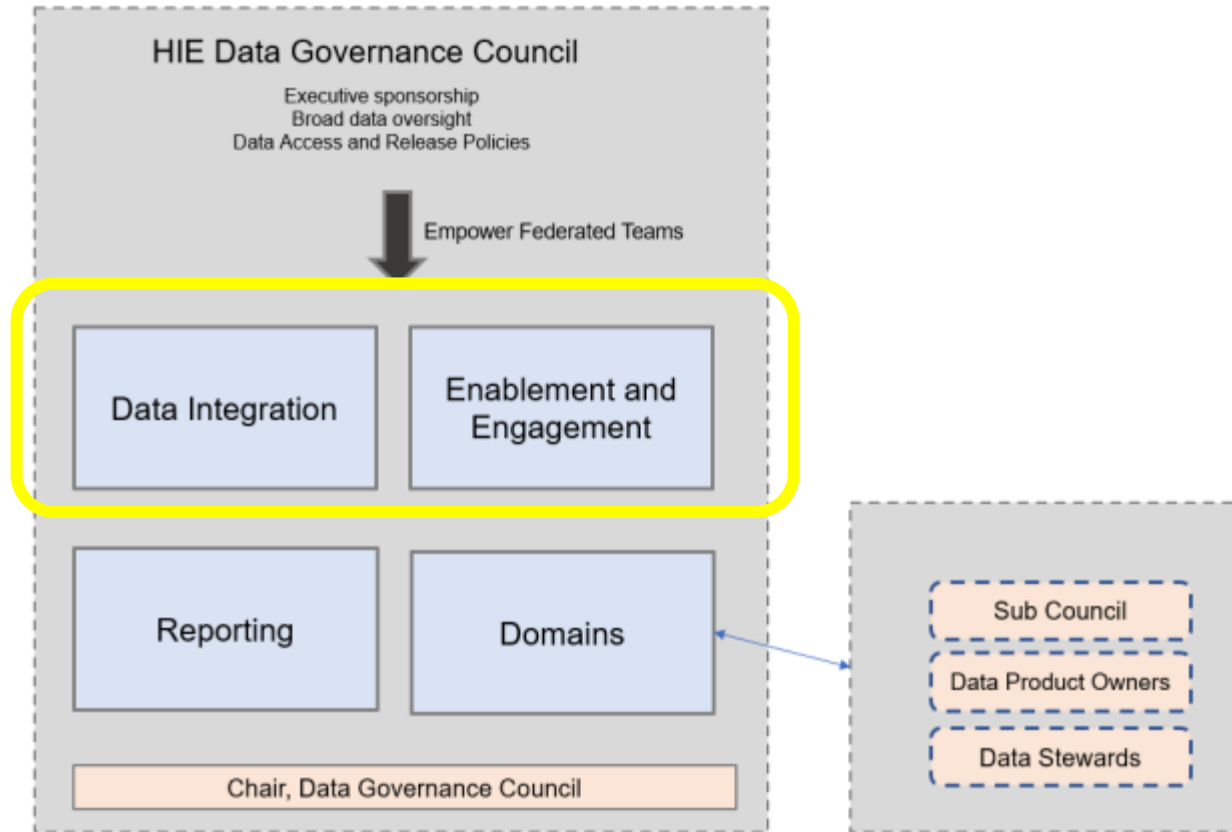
HIE Data Governance Council

Executive sponsorship
Broad data oversight
Data Access and Release Policies

Empower Federated Teams

Data Integration

Enablement and Engagement

Reporting

Domains

Chair, Data Governance Council

Sub Council

Data Product Owners

Data Stewards